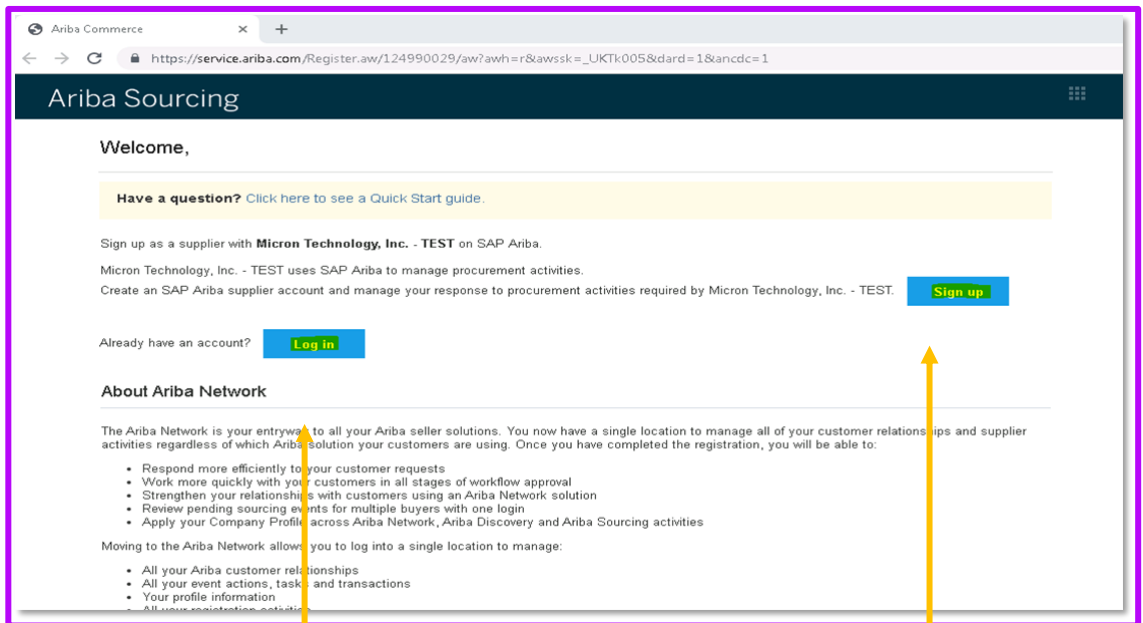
Ariba Commerce ×  +

https://service.ariba.com/Register.aw/124990029/aw?awh=r&awssk=_UKTk005&dard=1&ancdc=1

Ariba Sourcing

Welcome,

Have a question? Click here to see a Quick Start guide.

Sign up as a supplier with Micron Technology, Inc. - TEST on SAP Ariba.

Micron Technology, Inc. - TEST uses SAP Ariba to manage procurement activities.
Create an SAP Ariba supplier account and manage your response to procurement activities required by Micron Technology, Inc. - TEST.

Sign up

Already have an account? Log in

About Ariba Network

The Ariba Network is your entryway to all your Ariba seller solutions. You now have a single location to manage all of your customer relationships and supplier activities regardless of which Ariba solution your customers are using. Once you have completed the registration, you will be able to:

• Respond more efficiently to your customer requests
• Work more quickly with your customers in all stages of workflow approval
• Strengthen your relationships with customers using an Ariba Network solution
• Review pending sourcing events for multiple buyers with one login
• Apply your Company Profile across Ariba Network, Ariba Discovery and Ariba Sourcing activities

Moving to the Ariba Network allows you to log into a single location to manage:

• All your Ariba customer relationships
• All your event actions, tasks and transactions
• Your profile information
• All your registration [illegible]